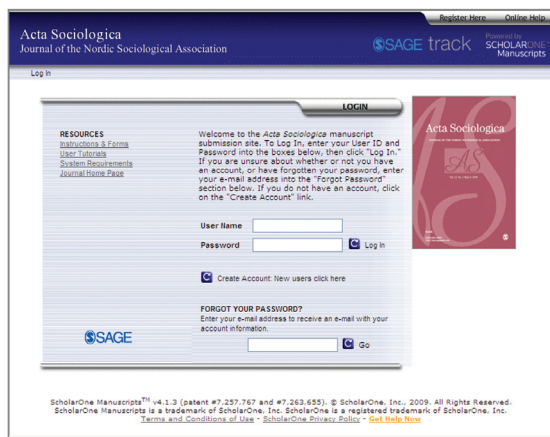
Register Here Online Help

Acta Sociologica
Journal of the Nordic Sociological Association

SAGE track

Powered by
SCHOLARONE
Manuscripts

Log In

LOGIN

RESOURCES
Instructions & Forms
User Tutorials
System Requirements
Journal Home Page

Welcome to the Acta Sociologica manuscript submission site. To Log In, enter your User ID and Password into the boxes below, then click "Log In." If you are unsure about whether or not you have an account, or have forgotten your password, enter your e-mail address into the "Forgot Password" section below. If you do not have an account, click on the "Create Account" link.

User Name

Password

Log In

Create Account: New users click here

FORGOT YOUR PASSWORD?
Enter your e-mail address to receive an e-mail with your account information.

Go

SAGE

Acta Sociologica

AS

ScholarOne Manuscripts$^{TM}$ v4.1.3 (patent #7,257,767 and #7,263,655). © ScholarOne, Inc., 2009. All Rights Reserved.
ScholarOne Manuscripts is a trademark of ScholarOne, Inc. ScholarOne is a registered trademark of ScholarOne, Inc.
Terms and Conditions of Use - ScholarOne Privacy Policy - Get Help Now